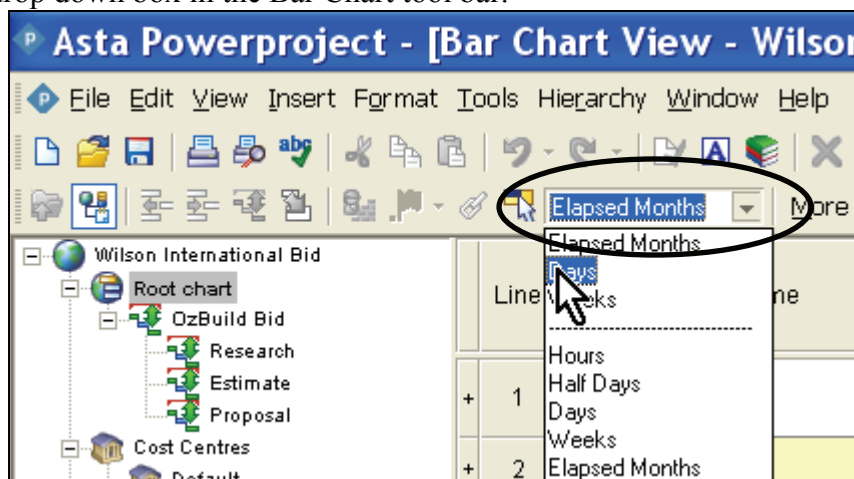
drop down box in the Bar Chart tool bar:

Asta Powerproject - [Bar Chart View - Wilson

File Edit View Insert Format Tools Hierarchy Window Help

Elapsed Months

More

Elapsed Months
Days
Weeks
Hours
Half Days
Days
Weeks
Elapsed Months

Wilson International Bid
Root chart
OzBuild Bid
Research
Estimate
Proposal
Cost Centres
Default

Line
ne
+ 1
+ 2